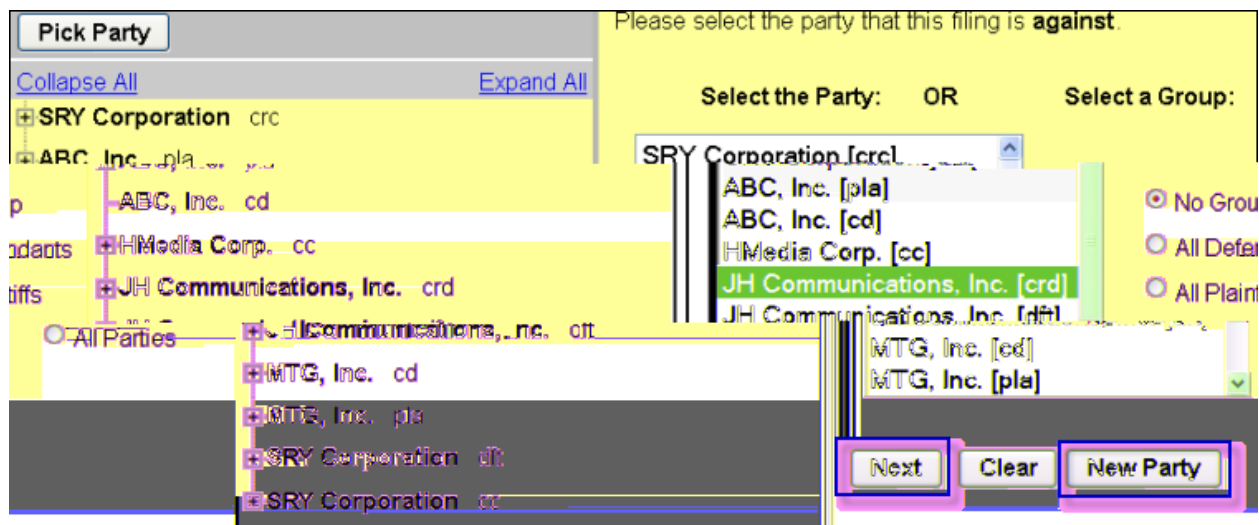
Pick Party

Collapse All Expand All

SRY Corporation crc

ABC, Inc. pla

ABC, Inc. cd

HMedia Corp. cc

JH Communications, Inc. crd

JH Communications, Inc. dft

MTG, Inc. cd

MTG, Inc. pla

SRY Corporation dft

SRY Corporation cc

Please select the party that this filing is **against**.

Select the Party: OR Select a Group:

SRY Corporation [crc]
ABC, Inc. [pla]
ABC, Inc. [cd]
HMedia Corp. [cc]
JH Communications, Inc. [crd]
JH Communications, Inc. [dft]
MTG, Inc. [cd]
MTG, Inc. [pla]

No Grou
All Defe
All Plain
All Parties

p
ndants
tiffs

Next Clear New Party